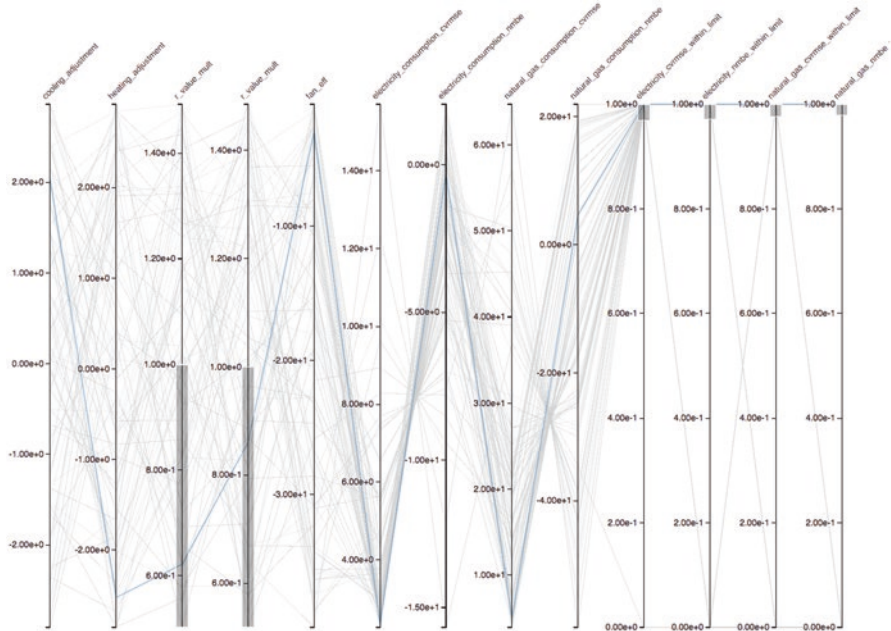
cooling_adjustment
heating_adjustment
r_value_mult
r_value_mult
fan_eff
electricity_consumption_cvrmse
electricity_consumption_nmbe
natural_gas_consumption_cvrmse
natural_gas_consumption_nmbe
electricity_cvrmse_within_limit
electricity_nmbe_within_limit
natural_gas_cvrmse_within_limit
natural_gas_nmbe

2.00e+0
1.00e+0
0.00e+0
-1.00e+0
-2.00e+0

2.00e+0
1.00e+0
0.00e+0
-1.00e+0
-2.00e+0

1.40e+0
1.20e+0
1.00e+0
8.00e-1
6.00e-1

1.40e+0
1.20e+0
1.00e+0
8.00e-1
6.00e-1

-1.00e+1
-2.00e+1
-3.00e+1

1.40e+1
1.20e+1
1.00e+1
8.00e+0
6.00e+0
4.00e+0

0.00e+0
-5.00e+0
-1.00e+1
-1.50e+1

6.00e+1
5.00e+1
4.00e+1
3.00e+1
2.00e+1
1.00e+1

2.00e+1
0.00e+0
-2.00e+1
-4.00e+1

1.00e+0
8.00e-1
6.00e-1
4.00e-1
2.00e-1
0.00e+0

1.00e+0
8.00e-1
6.00e-1
4.00e-1
2.00e-1
0.00e+0

1.00e+0
8.00e-1
6.00e-1
4.00e-1
2.00e-1
0.00e+0

1.00e+0
8.00e-1
6.00e-1
4.00e-1
2.00e-1
0.00e+0